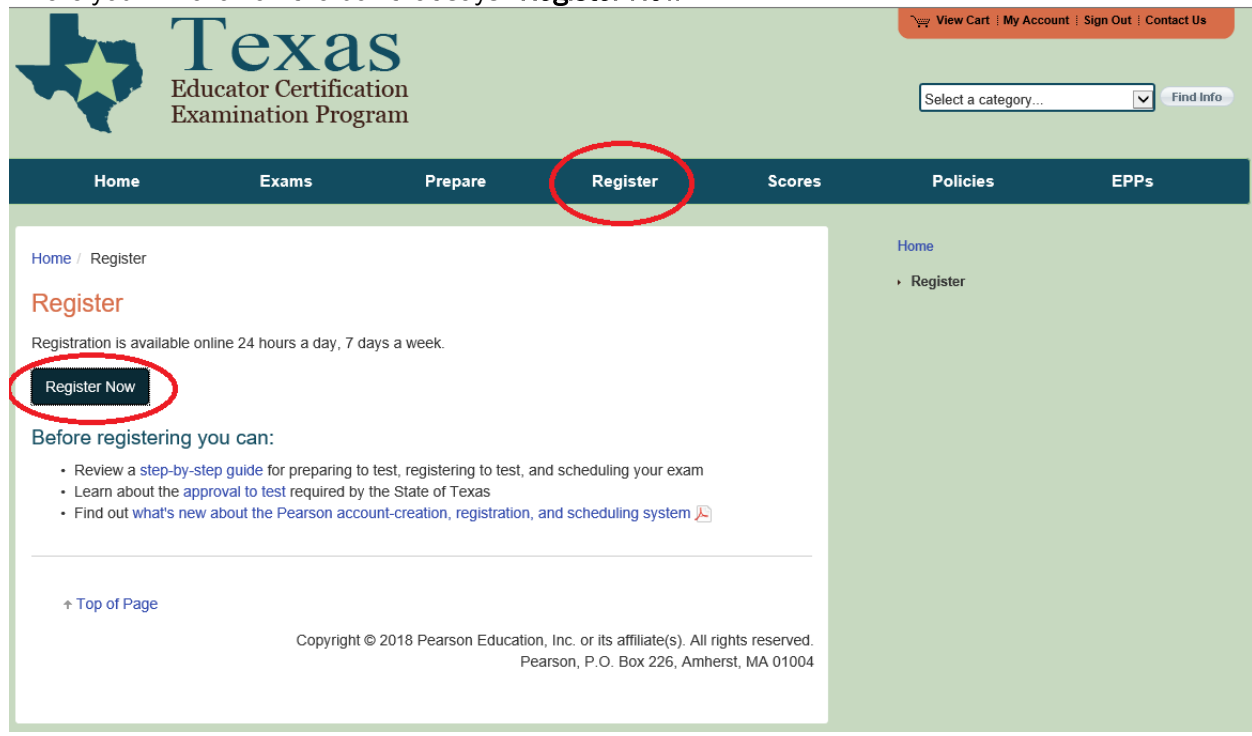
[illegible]

View Cart | My Account | Sign Out | Contact Us

Texas
Educator Certification
Examination Program

Select a category...
Find Info

Home
Exams
Prepare
Register
Scores
Policies
EPPs

Home / Register

Register

Registration is available online 24 hours a day, 7 days a week.

Register Now

Before registering you can:

- Review a step-by-step guide for preparing to test, registering to test, and scheduling your exam
- Learn about the approval to test required by the State of Texas
- Find out what's new about the Pearson account-creation, registration, and scheduling system

Top of Page

Copyright © 2018 Pearson Education, Inc. or its affiliate(s). All rights reserved.
Pearson, P.O. Box 226, Amherst, MA 01004

Home
Register